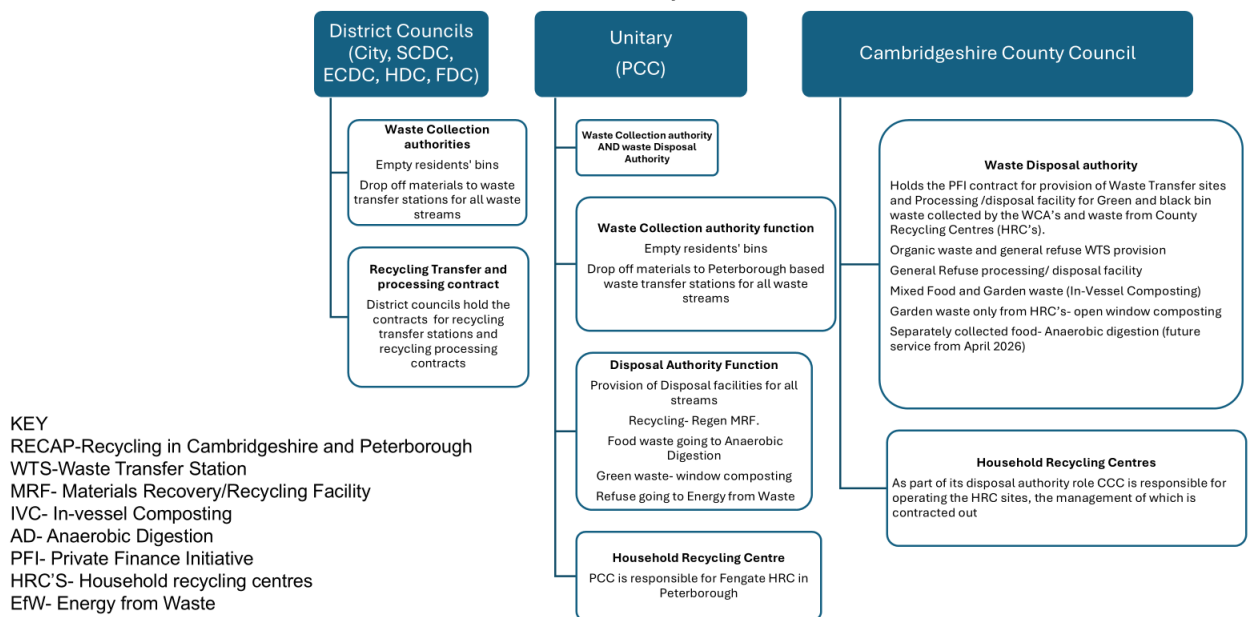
District Councils (City, SCDC, ECDC, HDC, FDC)

Unitary (PCC)

Cambridgeshire County Council

Waste Collection authorities
Empty residents' bins
Drop off materials to waste transfer stations for all waste streams

Recycling Transfer and processing contract
District councils hold the contracts for recycling transfer stations and recycling processing contracts

Waste Collection authority AND waste Disposal Authority

Waste Collection authority function
Empty residents' bins
Drop off materials to Peterborough based waste transfer stations for all waste streams

Disposal Authority Function
Provision of Disposal facilities for all streams
Recycling- Regen MRF.
Food waste going to Anaerobic Digestion
Green waste- window composting
Refuse going to Energy from Waste

Household Recycling Centre
PCC is responsible for Fengate HRC in Peterborough

Waste Disposal authority
Holds the PFI contract for provision of Waste Transfer sites and Processing /disposal facility for Green and black bin waste collected by the WCA's and waste from County Recycling Centres (HRC's).
Organic waste and general refuse WTS provision
General Refuse processing/ disposal facility
Mixed Food and Garden waste (In-Vessel Composting)
Garden waste only from HRC's- open window composting
Separately collected food- Anaerobic digestion (future service from April 2026)

Household Recycling Centres
As part of its disposal authority role CCC is responsible for operating the HRC sites, the management of which is contracted out

KEY
RECAP-Recycling in Cambridgeshire and Peterborough
WTS-Waste Transfer Station
MRF- Materials Recovery/Recycling Facility
IVC- In-vessel Composting
AD- Anaerobic Digestion
PFI- Private Finance Initiative
HRC'S- Household recycling centres
EfW- Energy from Waste